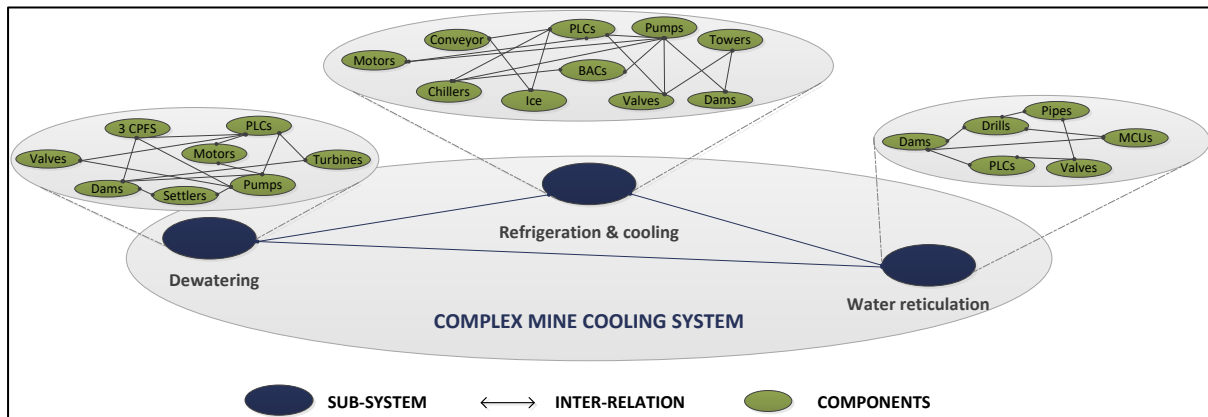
Conveyor
PLCs
Pumps
Towers
Motors
BACs
Chillers
Ice
Valves
Dams

3 CPFS
PLCs
Valves
Motors
Turbines
Dams
Settlers
Pumps

Pipes
Drills
Dams
MCUs
PLCs
Valves

Refrigeration & cooling
Dewatering
Water reticulation
COMPLEX MINE COOLING SYSTEM

SUB-SYSTEM
INTER-RELATION
COMPONENTS